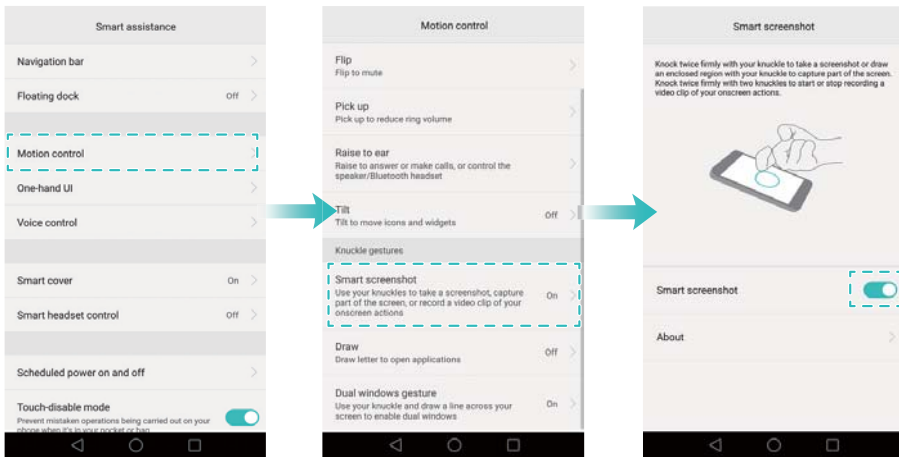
Smart assistance

Navigation bar

Floating dock Off

Motion control

One-hand UI

Voice control

Smart cover On

Smart headset control Off

Scheduled power on and off

Touch-disable mode
Prevent mistaken operations being carried out on your phone when it's in your pocket or bag

Motion control

Flip
Flip to mute

Pick up
Pick up to reduce ring volume

Raise to ear
Raise to answer or make calls, or control the speaker/Bluetooth headset

Tilt
Tilt to move icons and widgets Off

Knuckle gestures

Smart screenshot
Use your knuckles to take a screenshot, capture part of the screen, or record a video clip of your onscreen actions On

Draw
Draw letter to open applications Off

Dual windows gesture
Use your knuckle and draw a line across your screen to enable dual windows On

Smart screenshot

Knock twice firmly with your knuckle to take a screenshot or draw an enclosed region with your knuckle to capture part of the screen. Knock twice firmly with two knuckles to start or stop recording a video clip of your onscreen actions.

Smart screenshot

About